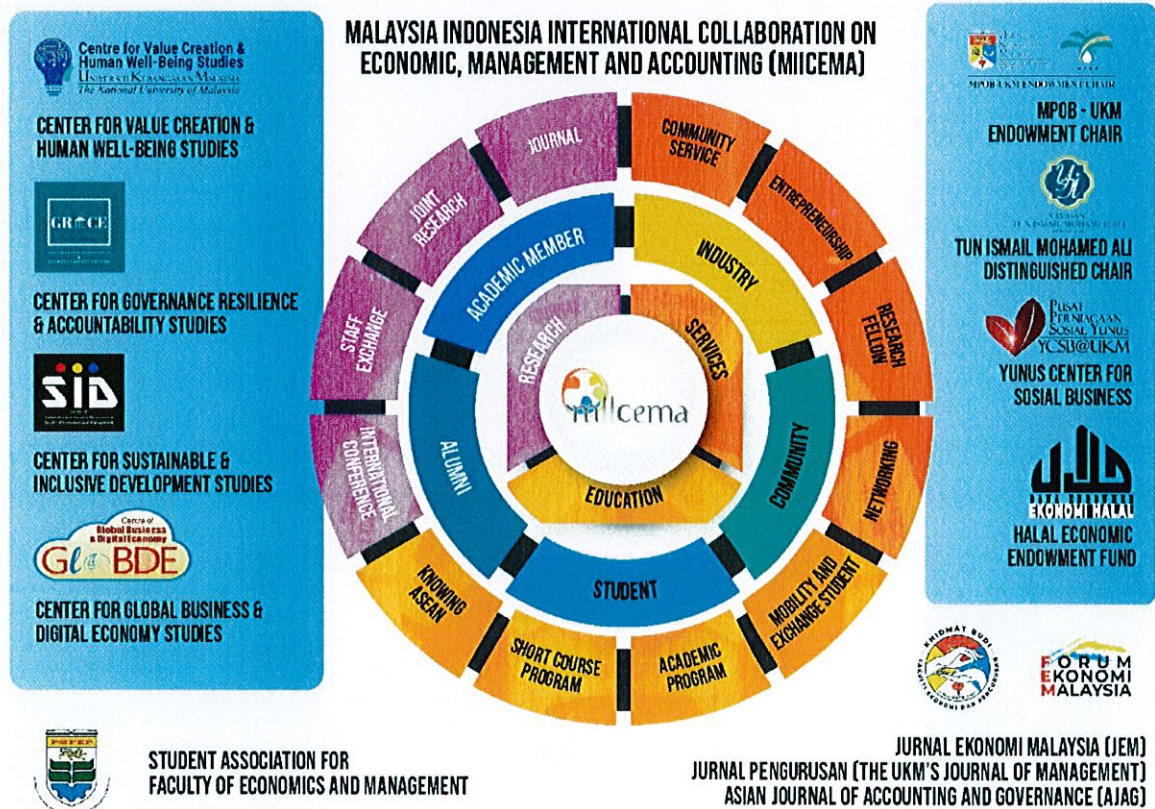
MALAYSIA INDONESIA INTERNATIONAL COLLABORATION ON ECONOMIC, MANAGEMENT AND ACCOUNTING (MIICEMA)

Centre for Value Creation & Human Well-Being Studies
Universiti Kebangsaan Malaysia
The National University of Malaysia

CENTER FOR VALUE CREATION & HUMAN WELL-BEING STUDIES

GRACE

CENTER FOR GOVERNANCE RESILIENCE & ACCOUNTABILITY STUDIES

SID

CENTER FOR SUSTAINABLE & INCLUSIVE DEVELOPMENT STUDIES

Centre of Global Business & Digital Economy
GloBDE

CENTER FOR GLOBAL BUSINESS & DIGITAL ECONOMY STUDIES

JOURNAL
JOINT RESEARCH
STAFF EXCHANGE
INTERNATIONAL CONFERENCE
KNOWING ASEAN
SHORT COURSE PROGRAM
ACADEMIC PROGRAM
MOBILITY AND EXCHANGE STUDENT
NETWORKING
RESEARCH FELLOW
ENTREPRENEURSHIP
COMMUNITY SERVICE

ACADEMIC MEMBER
INDUSTRY
COMMUNITY
STUDENT
ALUMNI

RESEARCH
SERVICES
EDUCATION

miicema

MPOB-UKM ENDOWMENT CHAIR

MPOB - UKM ENDOWMENT CHAIR

TUN ISMAIL MOHAMED ALI DISTINGUISHED CHAIR

Pusat Perniagaan Sosial Yunus
YCSB@UKM

YUNUS CENTER FOR SOSIAL BUSINESS

EKONOMI HALAL

HALAL ECONOMIC ENDOWMENT FUND

KHIDMAT BUDI

FORUM EKONOMI MALAYSIA

STUDENT ASSOCIATION FOR FACULTY OF ECONOMICS AND MANAGEMENT

JURNAL EKONOMI MALAYSIA (JEM)
JURNAL PENGURUSAN (THE UKM'S JOURNAL OF MANAGEMENT)
ASIAN JOURNAL OF ACCOUNTING AND GOVERNANCE (AJAG)